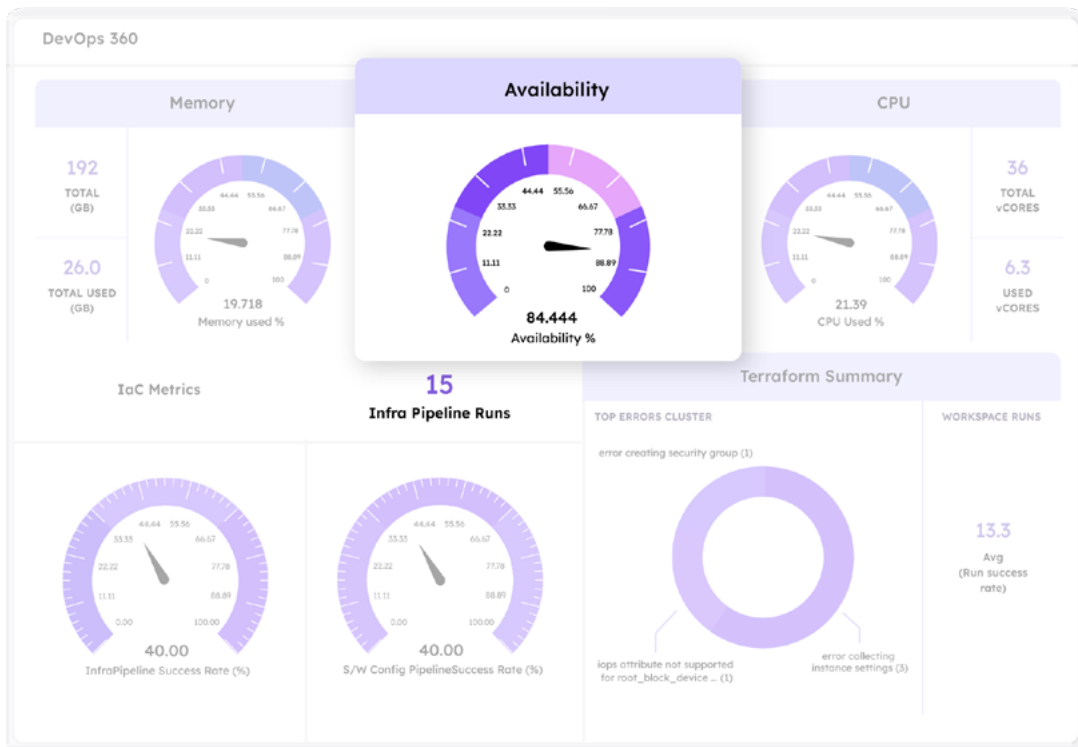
DevOps 360

Memory

192
TOTAL (GB)

26.0
TOTAL USED (GB)

0
11.11
22.22
33.33
44.44
55.56
66.67
77.78
88.89
100

19.718
Memory used %

Availability

0
11.11
22.22
33.33
44.44
55.56
66.67
77.78
88.89
100

84.444
Availability %

CPU

0
11.11
22.22
33.33
44.44
55.56
66.67
77.78
88.89
100

21.39
CPU Used %

36
TOTAL vCORES

6.3
USED vCORES

IaC Metrics

15
Infra Pipeline Runs

0.00
11.11
22.22
33.33
44.44
55.56
66.67
77.78
88.89
100.00

40.00
InfraPipeline Success Rate (%)

0.00
11.11
22.22
33.33
44.44
55.56
66.67
77.78
88.89
100.00

40.00
S/W Config PipelineSuccess Rate (%)

Terraform Summary

TOP ERRORS CLUSTER

error creating security group (1)

iops attribute not supported for root_block_device ... (1)

error collecting instance settings (3)

WORKSPACE RUNS

13.3
Avg
(Run success rate)